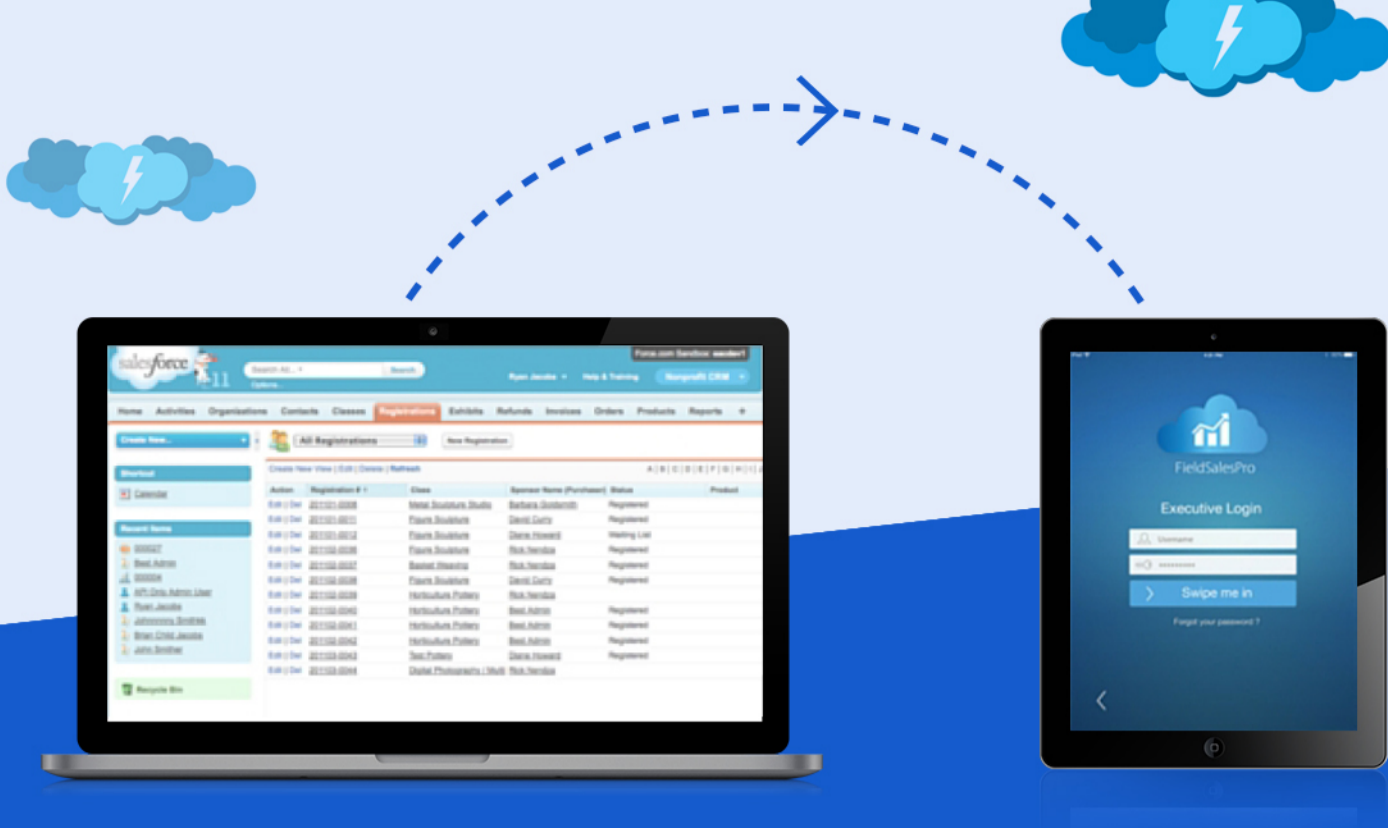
salesforce 11

Search All... Search
Options...

Force.com Sandbox: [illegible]

Ryan Jacobs | Help & Training | Nonprofit CRM

Home | Activities | Organizations | Contacts | Classes | Registrations | Exhibits | Refunds | Invoices | Orders | Products | Reports | +

Create New...

Shortcut
Calendar

Recent Items
000027
Best Admin
000004
API Only Admin User
Ryan Jacobs
Johnnnnny Smithhh
Brian Child Jacobs
John Smither

Recycle Bin

All Registrations | New Registration

Create New View | Edit | Delete | Refresh

A | B | C | D | E | F | G | H | I | J

| Action | Registration # ↑ | Class | Sponsor Name (Purchaser) | Status | Product |
|---|---|---|---|---|---|
| Edit \| Del | 201101-0008 | Metal Sculpture Studio | Barbara Goldsmith | Registered | |
| Edit \| Del | 201101-0011 | Figure Sculpture | David Curry | Registered | |
| Edit \| Del | 201101-0012 | Figure Sculpture | Diane Howard | Waiting List | |
| Edit \| Del | 201102-0036 | Figure Sculpture | Rick Nerobo | Registered | |
| Edit \| Del | 201102-0037 | Basket Weaving | Rick Nerobo | Registered | |
| Edit \| Del | 201102-0038 | Figure Sculpture | David Curry | Registered | |
| Edit \| Del | 201102-0039 | Horticulture Pottery | Rick Nerobo | | |
| Edit \| Del | 201102-0040 | Horticulture Pottery | Best Admin | Registered | |
| Edit \| Del | 201102-0041 | Horticulture Pottery | Best Admin | Registered | |
| Edit \| Del | 201102-0042 | Horticulture Pottery | Best Admin | Registered | |
| Edit \| Del | 201103-0043 | Test Pottery | Diane Howard | Registered | |
| Edit \| Del | 201103-0044 | Digital Photography / Multi | Rick Nerobo | | |

FieldSalesPro

Executive Login

Username

••••••••••

Swipe me in

Forgot your password ?